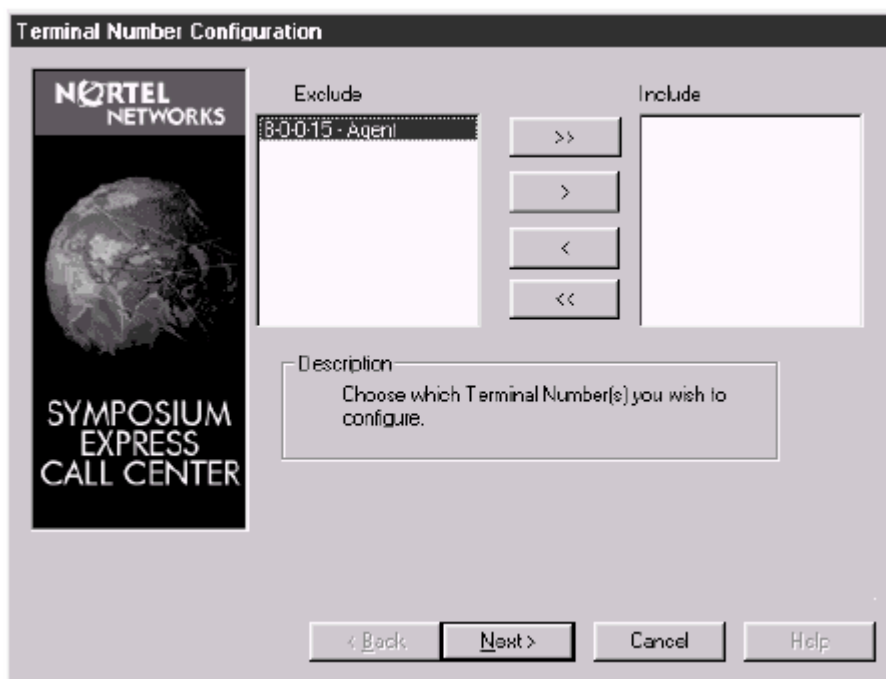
Terminal Number Configuration

NORTEL NETWORKS

SYMPOSIUM EXPRESS CALL CENTER

Exclude

8-0-0-15 - Agent

Include

>>

>

<

<<

Description

Choose which Terminal Number(s) you wish to configure.

< Back

Next >

Cancel

Help